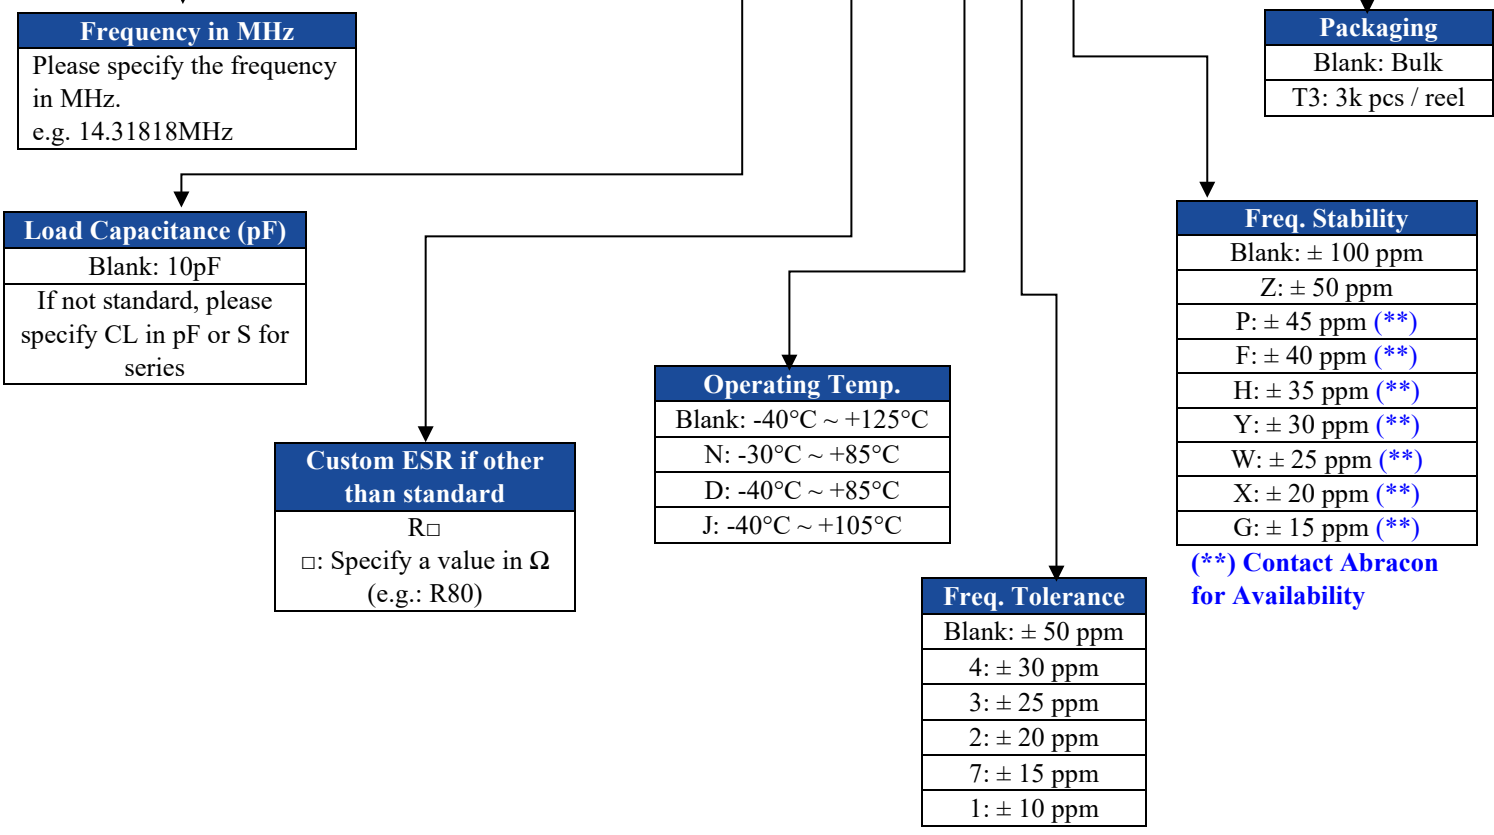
Frequency in MHz
Please specify the frequency in MHz.
e.g. 14.31818MHz

Packaging
Blank: Bulk
T3: 3k pcs / reel

Load Capacitance (pF)
Blank: 10pF
If not standard, please specify CL in pF or S for series

Freq. Stability
Blank: ± 100 ppm
Z: ± 50 ppm
P: ± 45 ppm (**)
F: ± 40 ppm (**)
H: ± 35 ppm (**)
Y: ± 30 ppm (**)
W: ± 25 ppm (**)
X: ± 20 ppm (**)
G: ± 15 ppm (**)

Operating Temp.
Blank: -40°C ~ +125°C
N: -30°C ~ +85°C
D: -40°C ~ +85°C
J: -40°C ~ +105°C

Custom ESR if other than standard
R□
□: Specify a value in Ω
(e.g.: R80)

(**) Contact Abracon for Availability

Freq. Tolerance
Blank: ± 50 ppm
4: ± 30 ppm
3: ± 25 ppm
2: ± 20 ppm
7: ± 15 ppm
1: ± 10 ppm